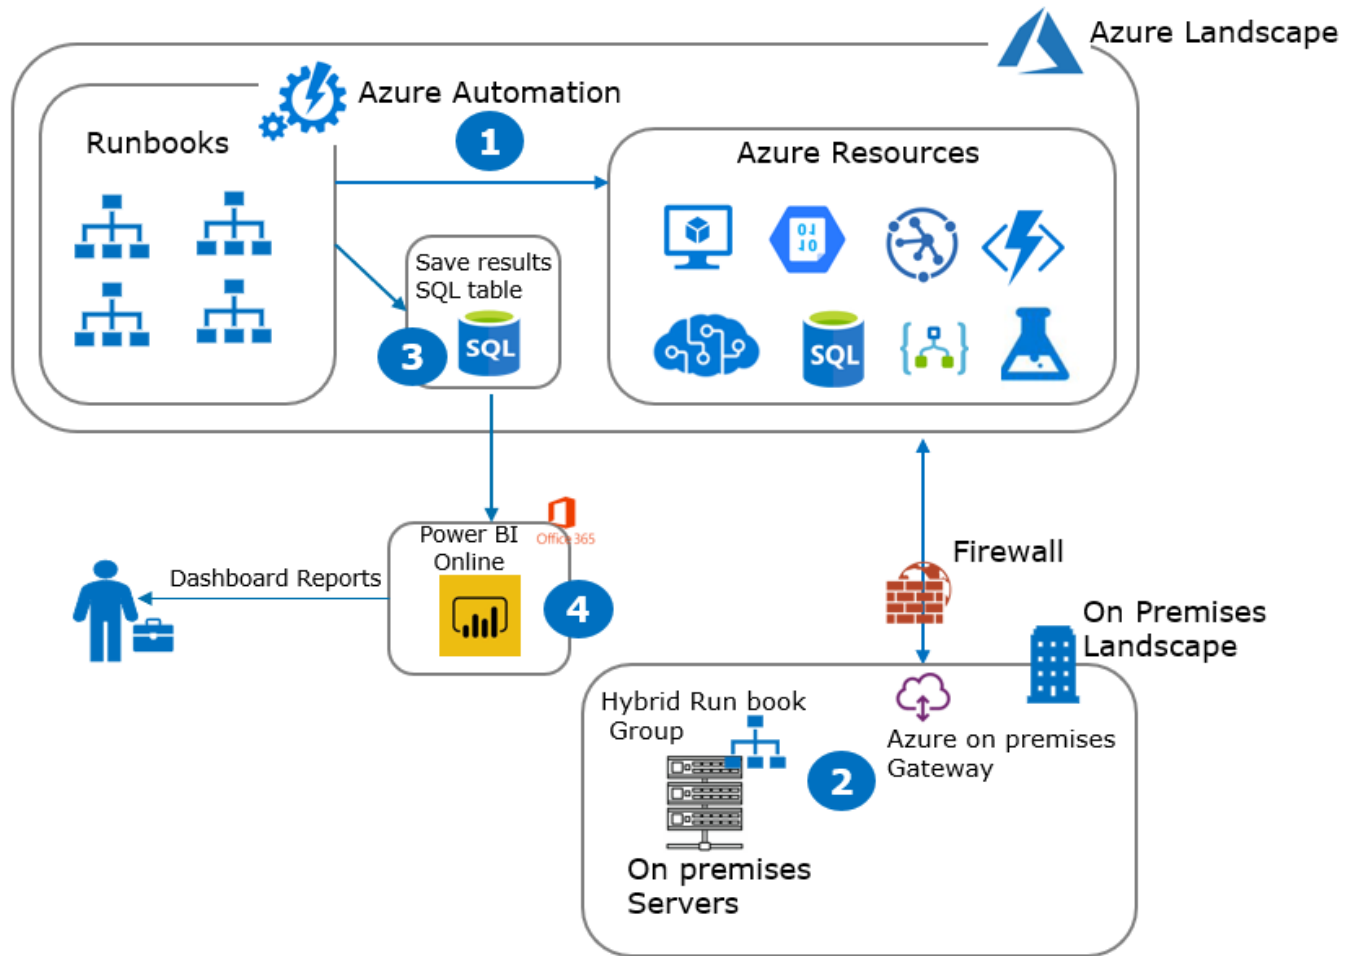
Azure Landscape

Azure Automation

Runbooks

1

Azure Resources

01
10

SQL

Save results SQL table

SQL

3

Power BI Online

Office 365

4

Dashboard Reports

Firewall

On Premises Landscape

Hybrid Run book Group

Azure on premises Gateway

2

On premises Servers